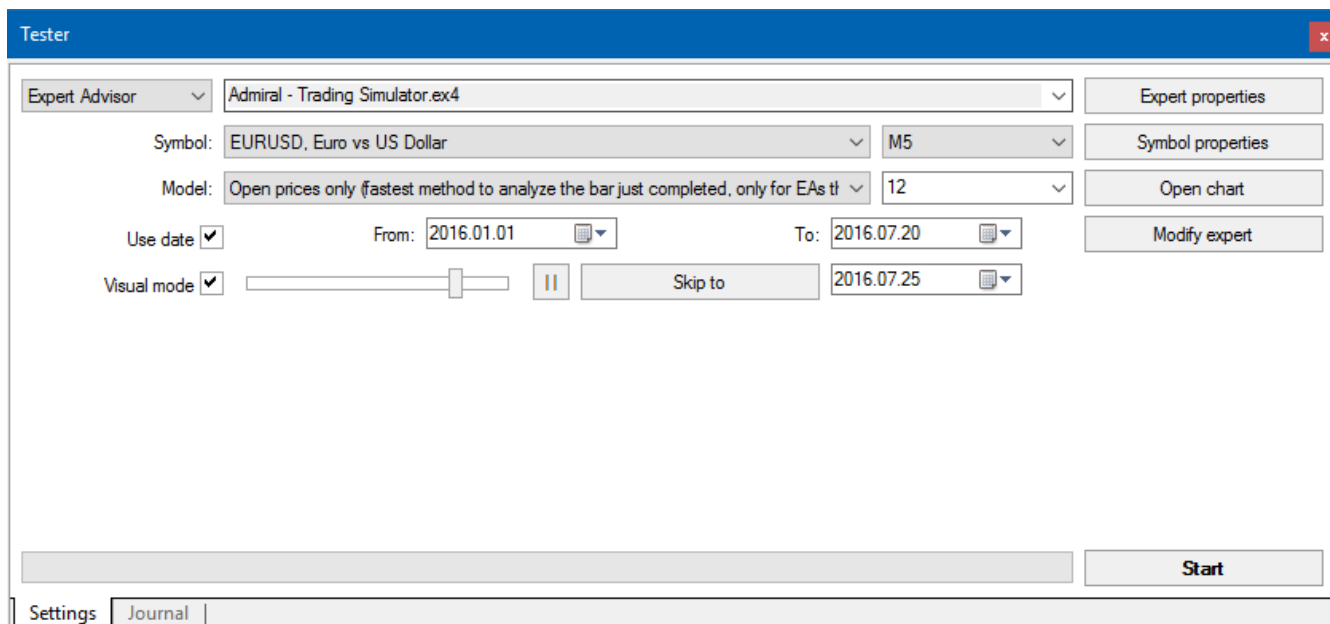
Tester

Expert Advisor
Admiral - Trading Simulator.ex4
Expert properties

Symbol: EURUSD, Euro vs US Dollar
M5
Symbol properties

Model: Open prices only (fastest method to analyze the bar just completed, only for EAs t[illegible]
12
Open chart

Use date ✔
From: 2016.01.01
To: 2016.07.20
Modify expert

Visual mode ✔
Skip to
2016.07.25

Start

Settings | Journal